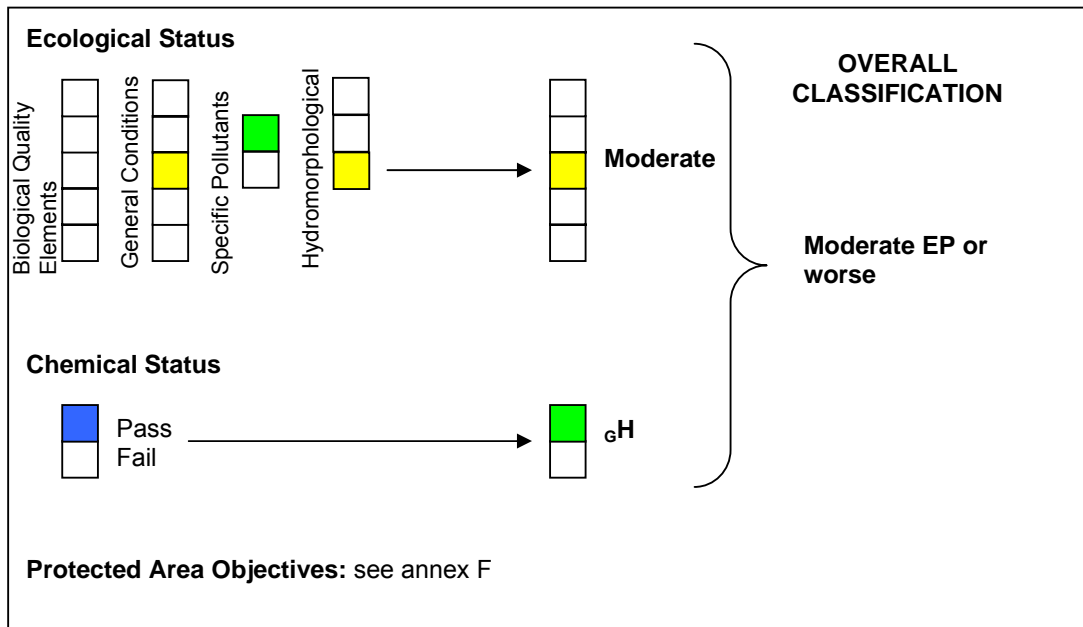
**Ecological Status**

Biological Quality Elements

General Conditions

Specific Pollutants

Hydromorphological

Moderate

**OVERALL CLASSIFICATION**

**Moderate EP or worse**

**Chemical Status**

Pass
Fail

$_{G}$H

**Protected Area Objectives:** see annex F